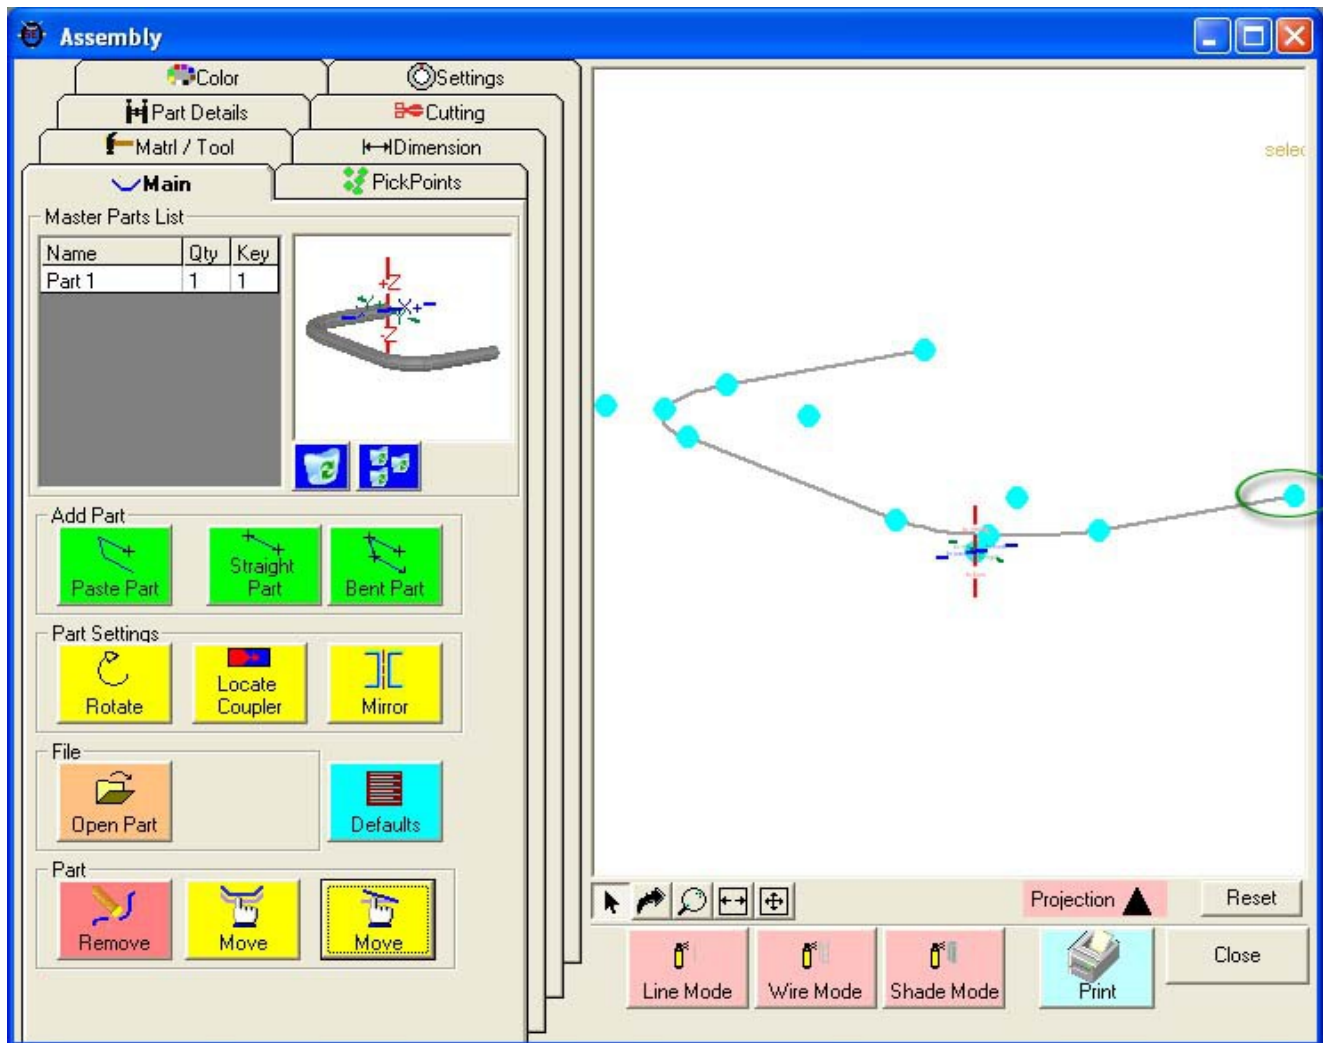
Assembly

Color
Settings
Part Details
Cutting
Matrl / Tool
Dimension
Main
PickPoints

Master Parts List

| Name | Qty | Key |
|---|---|---|
| Part 1 | 1 | 1 |

+Z
Y
X+
-Z

Add Part
Paste Part
Straight Part
Bent Part

Part Settings
Rotate
Locate Coupler
Mirror

File
Open Part
Defaults

Part
Remove
Move
Move

selec

Projection
Reset
Line Mode
Wire Mode
Shade Mode
Print
Close